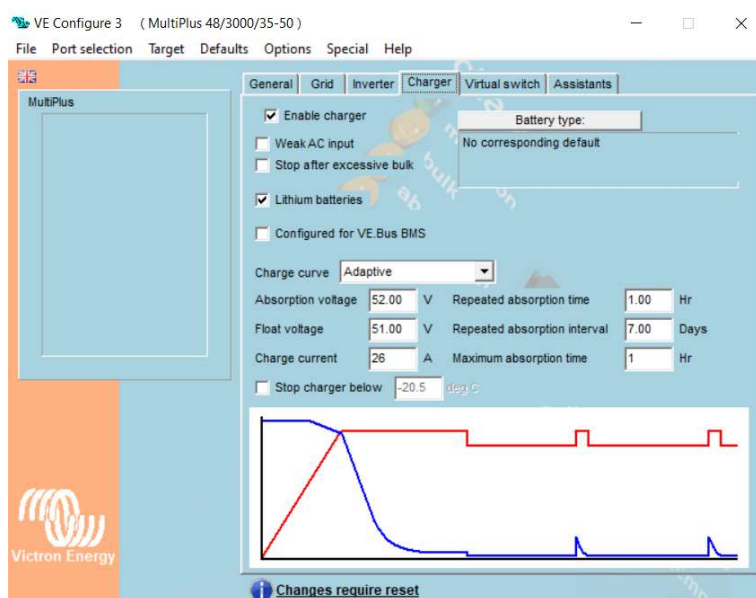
VE Configure 3 ( MultiPlus 48/3000/35-50 )

File Port selection Target Defaults Options Special Help

MultiPlus

General Grid Inverter Charger Virtual switch Assistants

Enable charger

Weak AC input

Stop after excessive bulk

Lithium batteries

Configured for VE.Bus BMS

Battery type:

No corresponding default

Charge curve Adaptive

Absorption voltage 52.00 V

Float voltage 51.00 V

Charge current 26 A

Repeated absorption time 1.00 Hr

Repeated absorption interval 7.00 Days

Maximum absorption time 1 Hr

Stop charger below -20.5 deg C

Victron Energy

Changes require reset